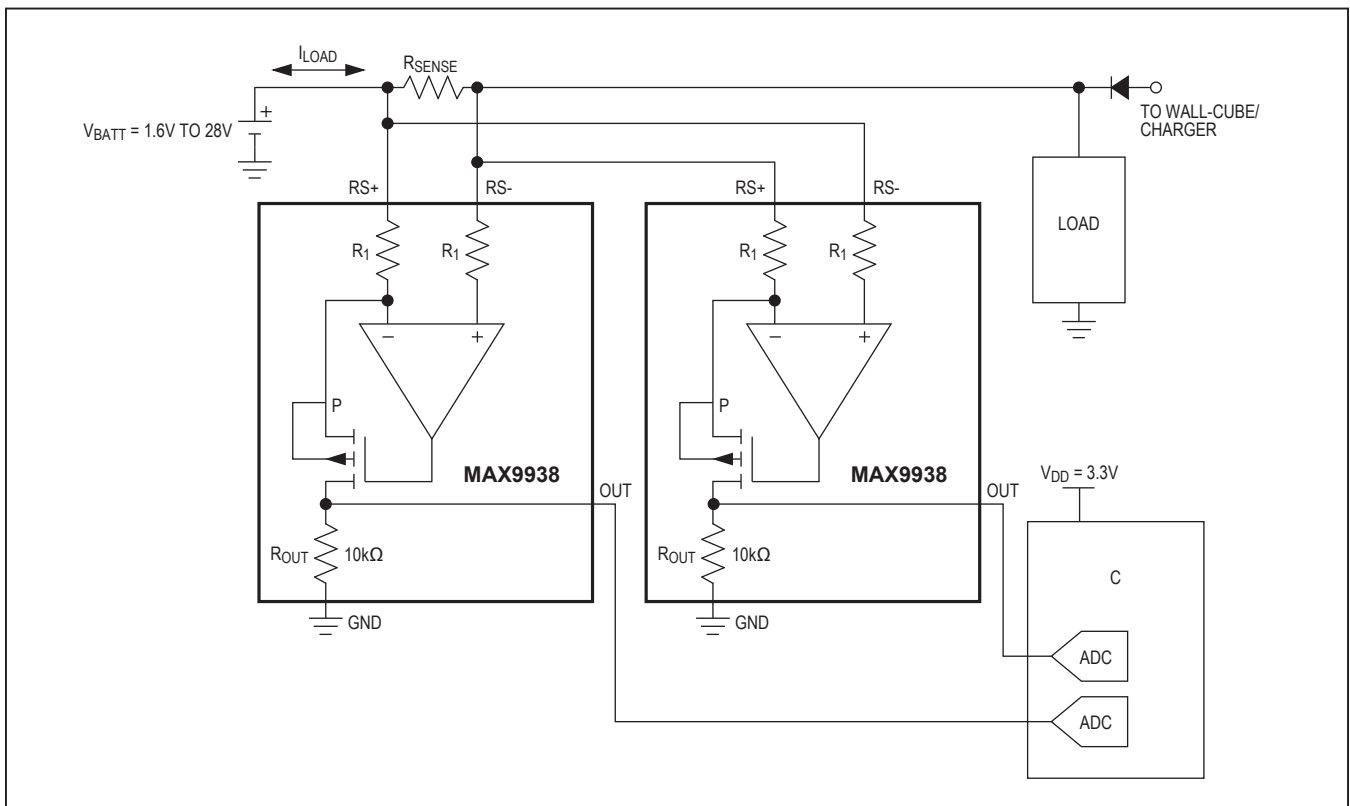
$I_{LOAD}$

$R_{SENSE}$

TO WALL-CUBE/ CHARGER

$V_{BATT}$ = 1.6V TO 28V

+

RS+

RS-

RS+

RS-

LOAD

$R_1$

$R_1$

$R_1$

$R_1$

−

+

−

+

P

P

MAX9938

MAX9938

OUT

OUT

$V_{DD}$ = 3.3V

$R_{OUT}$

10kΩ

$R_{OUT}$

10kΩ

C

GND

GND

ADC

ADC